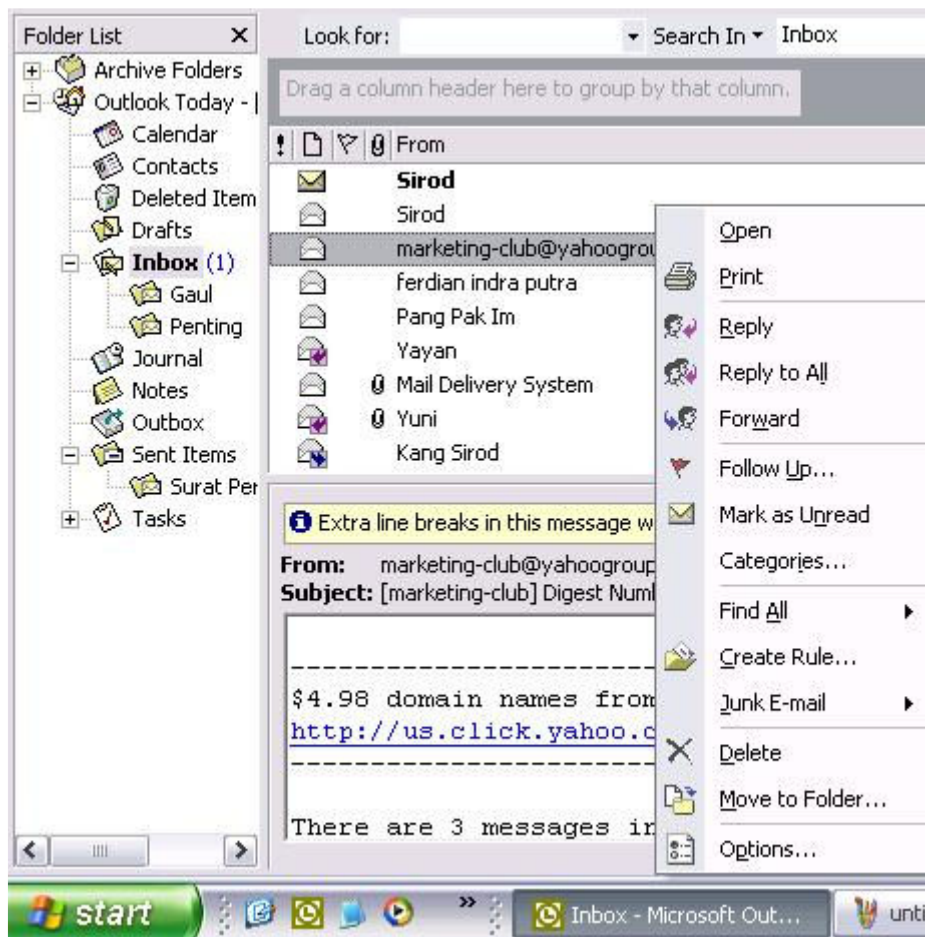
Folder List ×
Archive Folders
Outlook Today - |
Calendar
Contacts
Deleted Item
Drafts
Inbox (1)
Gaul
Penting
Journal
Notes
Outbox
Sent Items
Surat Per
Tasks

Look for: Search In Inbox
Drag a column header here to group by that column.
! From
Sirod
Sirod
marketing-club@yahoogrou
ferdian indra putra
Pang Pak Im
Yayan
Mail Delivery System
Yuni
Kang Sirod

Extra line breaks in this message w
From: marketing-club@yahoogroup
Subject: [marketing-club] Digest Numb

--------------------
$4.98 domain names from
http://us.click.yahoo.c
--------------------

There are 3 messages in

Open
Print
Reply
Reply to All
Forward
Follow Up...
Mark as Unread
Categories...
Find All
Create Rule...
Junk E-mail
Delete
Move to Folder...
Options...

start
Inbox - Microsoft Out...
unti